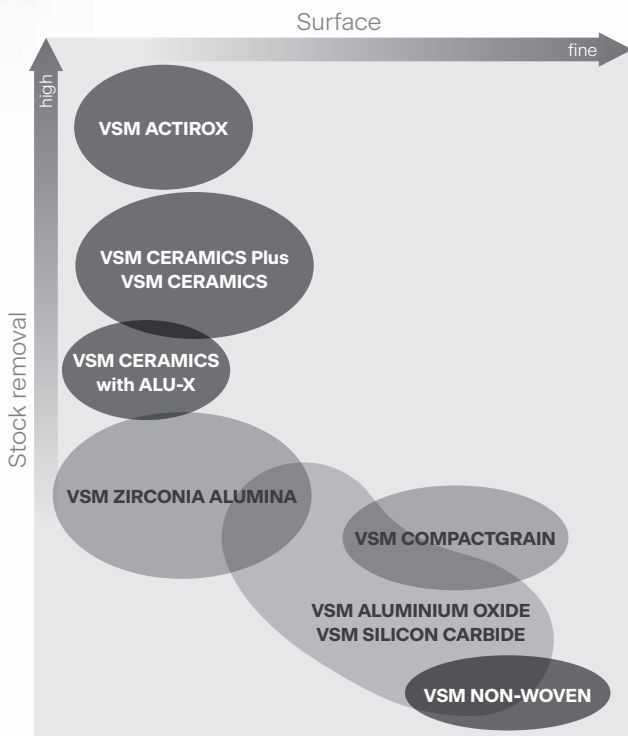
Surface

fine

high

Stock removal

VSM ACTIROX

VSM CERAMICS Plus
VSM CERAMICS

VSM CERAMICS
with ALU-X

VSM ZIRCONIA ALUMINA

VSM COMPACTGRAIN

VSM ALUMINIUM OXIDE
VSM SILICON CARBIDE

VSM NON-WOVEN